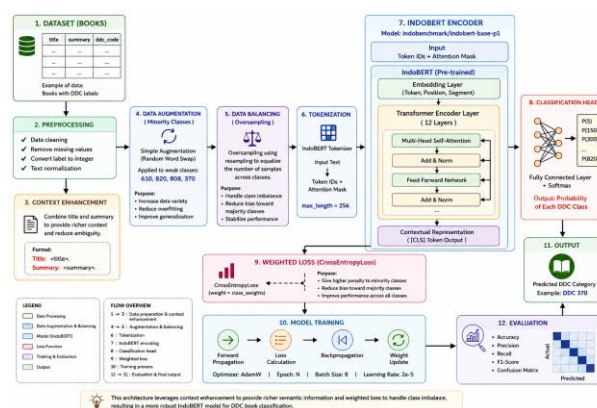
1. DATASET (BOOKS)

| title | summary | ddc_code |
|---|---|---|
| ... | ... | ... |
| ... | ... | ... |
| ... | ... | ... |

Example of data: Books with DDC labels

2. PREPROCESSING

Data cleaning
Remove missing values
Convert label to integer
Text normalization

3. CONTEXT ENHANCEMENT

Combine title and summary to provide richer context and reduce ambiguity.

Format:
Title: <title>.
Summary: <summary>.

4. DATA AUGMENTATION (Minority Classes)

Simple Augmentation (Random Word Swap)

Applied to weak classes: 610, 820, 808, 370

Purpose:
• Increase data variety
• Reduce overfitting
• Improve generalization

5. DATA BALANCING (Oversampling)

Oversampling using resampling to equalize the number of samples across classes.

Purpose:
• Handle class imbalance
• Reduce bias toward majority classes
• Stabilize performance

6. TOKENIZATION

IndoBERT Tokenizer

Input Text

Token IDs + Attention Mask

max_length = 256

7. INDOBERT ENCODER

Model: indobenchmark/indobert-base-p1

Input
Token IDs + Attention Mask

IndoBERT (Pre-trained)

Embedding Layer
(Token, Position, Segment)

Transformer Encoder Layer
(12 Layers)

Multi-Head Self-Attention
Add & Norm
Feed Forward Network
Add & Norm
...

Contextual Representation
([CLS] Token Output)

8. CLASSIFICATION HEA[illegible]

P(5)
P(150
P(300
P(B20

Fully Connected Layer + Softmax

Output: Probability of Each DDC Class

9. WEIGHTED LOSS (CrossEntropyLoss)

CrossEntropyLoss
(weight = class_weights)

Purpose:
• Give higher penalty to minority classes
• Reduce bias toward majority classes
• Improve performance across all classes

11. OUTPUT

Predicted DDC Category
Example: DDC 370

LEGEND
Data Processing
Data Augmentation & Balancing
Model (IndoBERT)
Loss Function
Training & Evaluation
Output

FLOW OVERVIEW
1 → 3 : Data preparation & context enhancement
4 → 5 : Augmentation & balancing
6 : Tokenization
7 : IndoBERT encoding
8 : Classification head
9 : Weighted loss
10 : Training process
11 → 12 : Evaluation & final output

10. MODEL TRAINING

Forward Propagation
Loss Calculation
Backpropagation
Weight Update

Optimizer: AdamW | Epoch: N | Batch Size: 8 | Learning Rate: 2e-5

12. EVALUATION

• Accuracy
• Precision
• Recall
• F1-Score
• Confusion Matrix

Actual
Predicted

This architecture leverages context enhancement to provide richer semantic information and weighted loss to handle class imbalance, resulting in a more robust IndoBERT model for DDC book classification.